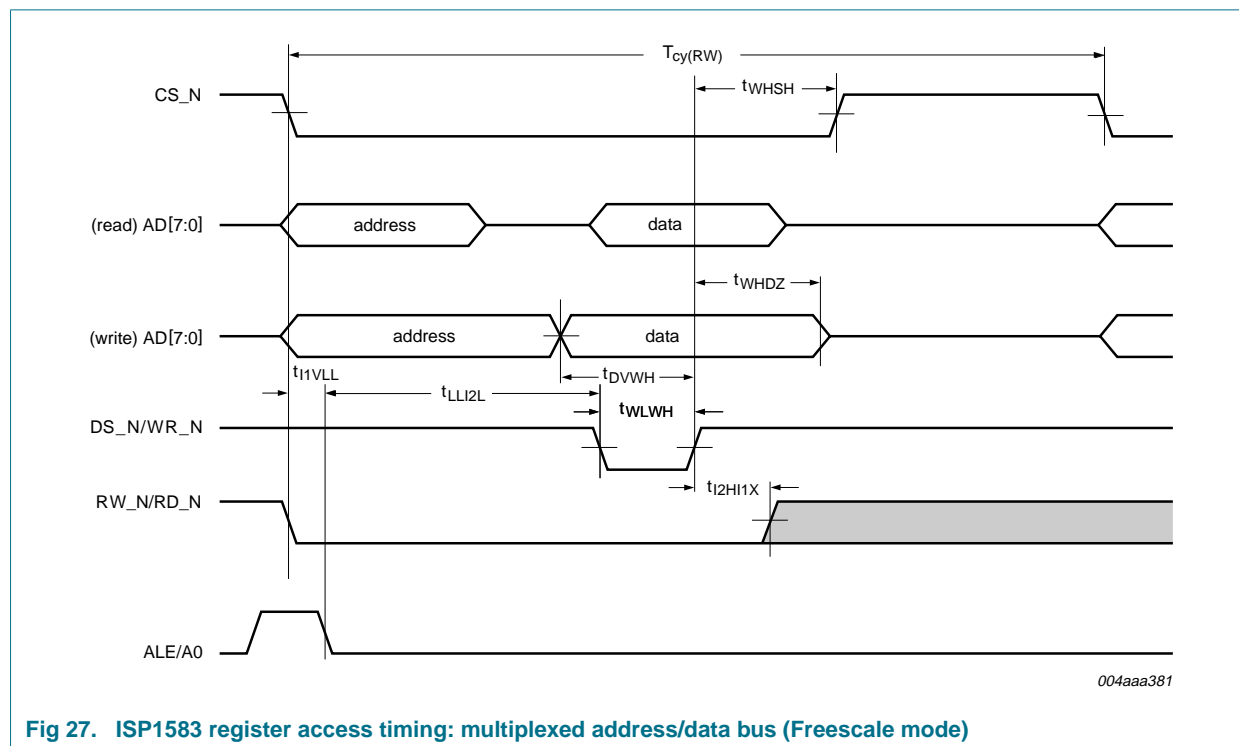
$T_{cy(RW)}$

CS_N

$t_{WHSH}$

(read) AD[7:0]

address

data

$t_{WHDZ}$

(write) AD[7:0]

address

data

$t_{I1VLL}$

$t_{LLI2L}$

$t_{DVWH}$

$t_{WLWH}$

DS_N/WR_N

$t_{I2HI1X}$

RW_N/RD_N

ALE/A0

004aaa381

Fig 27. ISP1583 register access timing: multiplexed address/data bus (Freescale mode)